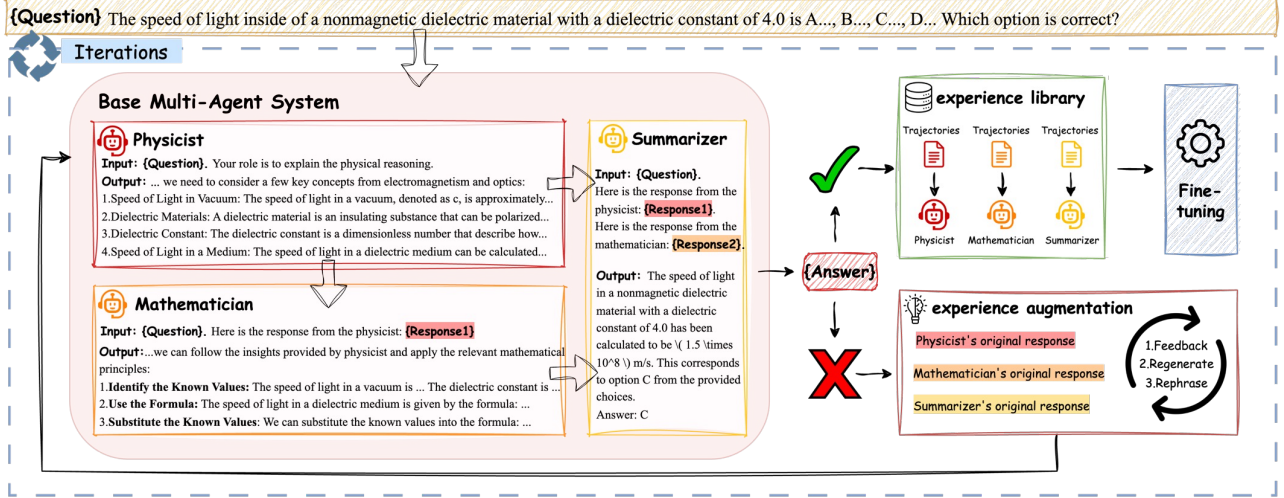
{Question} The speed of light inside of a nonmagnetic dielectric material with a dielectric constant of 4.0 is A..., B..., C..., D... Which option is correct?

Iterations

Base Multi-Agent System

Physicist
Input: {Question}. Your role is to explain the physical reasoning.
Output: ... we need to consider a few key concepts from electromagnetism and optics:
1.Speed of Light in Vacuum: The speed of light in a vacuum, denoted as c, is approximately...
2.Dielectric Materials: A dielectric material is an insulating substance that can be polarized...
3.Dielectric Constant: The dielectric constant is a dimensionless number that describe how...
4.Speed of Light in a Medium: The speed of light in a dielectric medium can be calculated...

Mathematician
Input: {Question}. Here is the response from the physicist: {Response1}
Output:...we can follow the insights provided by physicist and apply the relevant mathematical principles:
1.Identify the Known Values: The speed of light in a vacuum is ... The dielectric constant is ...
2.Use the Formula: The speed of light in a dielectric medium is given by the formula: ...
3.Substitute the Known Values: We can substitute the known values into the formula: ...

Summarizer
Input: {Question}.
Here is the response from the physicist: {Response1}.
Here is the response from the mathematician: {Response2}.
Output: The speed of light in a nonmagnetic dielectric material with a dielectric constant of 4.0 has been calculated to be \( 1.5 \times 10^8 \) m/s. This corresponds to option C from the provided choices.
Answer: C

{Answer}

experience library
Trajectories Trajectories Trajectories
Physicist Mathematician Summarizer

Fine-tuning

experience augmentation
Physicist's original response
Mathematician's original response
Summarizer's original response
1.Feedback
2.Regenerate
3.Rephrase